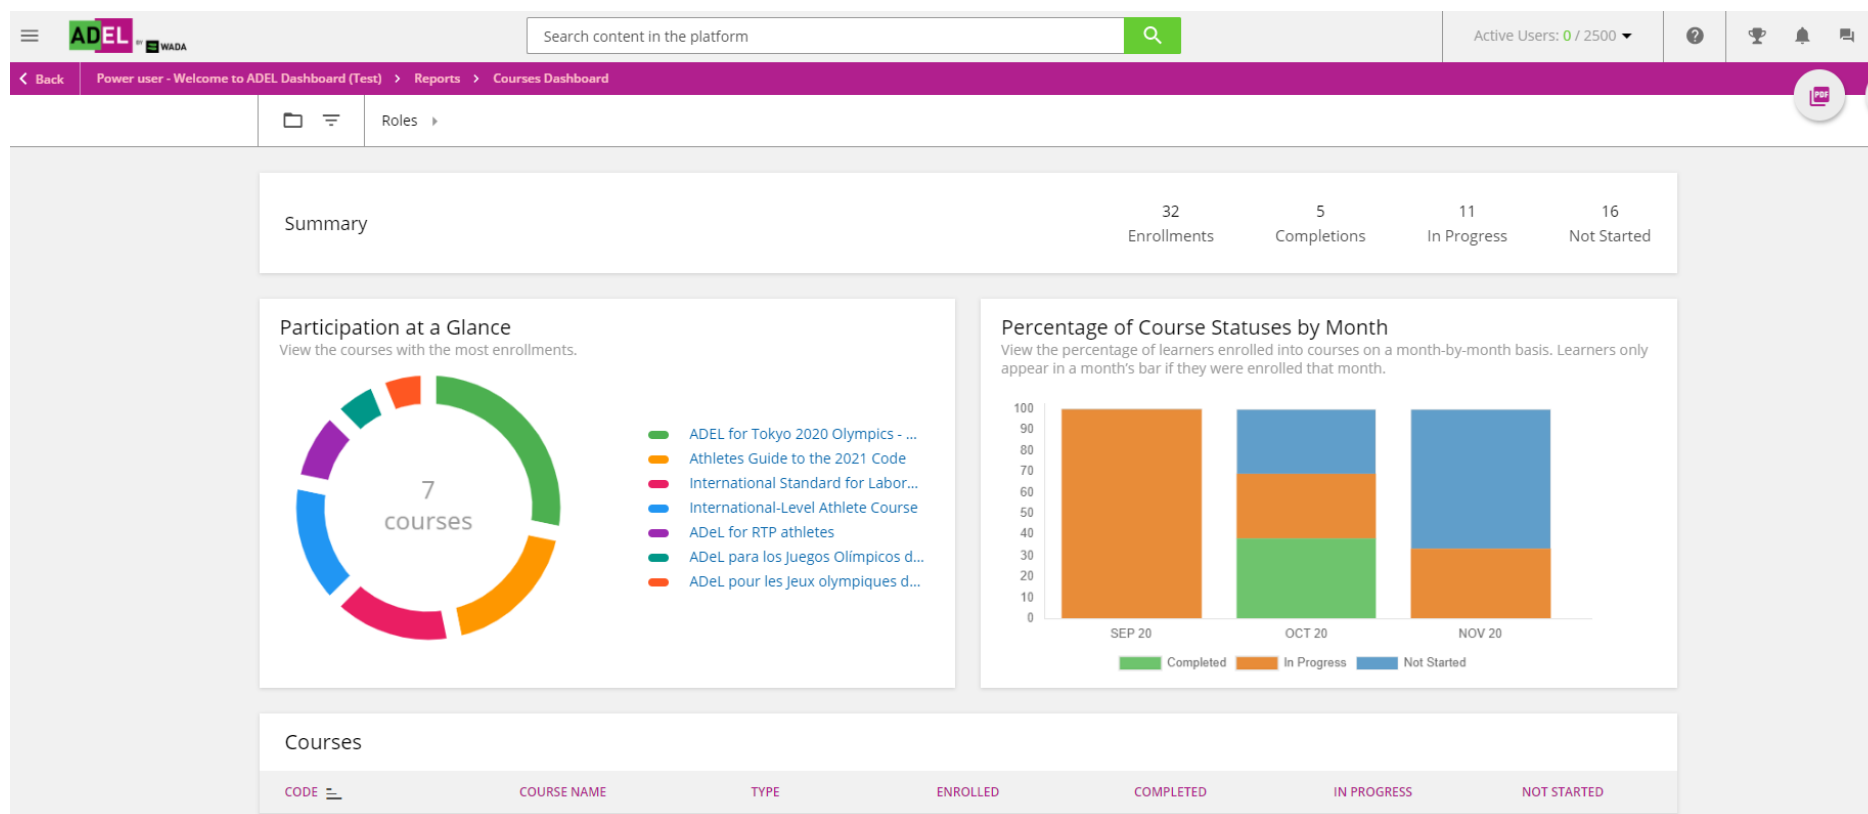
ADEL by WADA

Search content in the platform

Active Users: 0 / 2500

Back | Power user - Welcome to ADEL Dashboard (Test) > Reports > Courses Dashboard

PDF

Roles

Summary

32
Enrollments

5
Completions

11
In Progress

16
Not Started

Participation at a Glance
View the courses with the most enrollments.

7
courses

ADEL for Tokyo 2020 Olympics - ...
Athletes Guide to the 2021 Code
International Standard for Labor...
International-Level Athlete Course
ADeL for RTP athletes
ADeL para los Juegos Olímpicos d...
ADeL pour les Jeux olympiques d...

Percentage of Course Statuses by Month
View the percentage of learners enrolled into courses on a month-by-month basis. Learners only appear in a month's bar if they were enrolled that month.

100
90
80
70
60
50
40
30
20
10
0

SEP 20
OCT 20
NOV 20

Completed
In Progress
Not Started

Courses

| CODE | COURSE NAME | TYPE | ENROLLED | COMPLETED | IN PROGRESS | NOT STARTED |
|---|---|---|---|---|---|---|